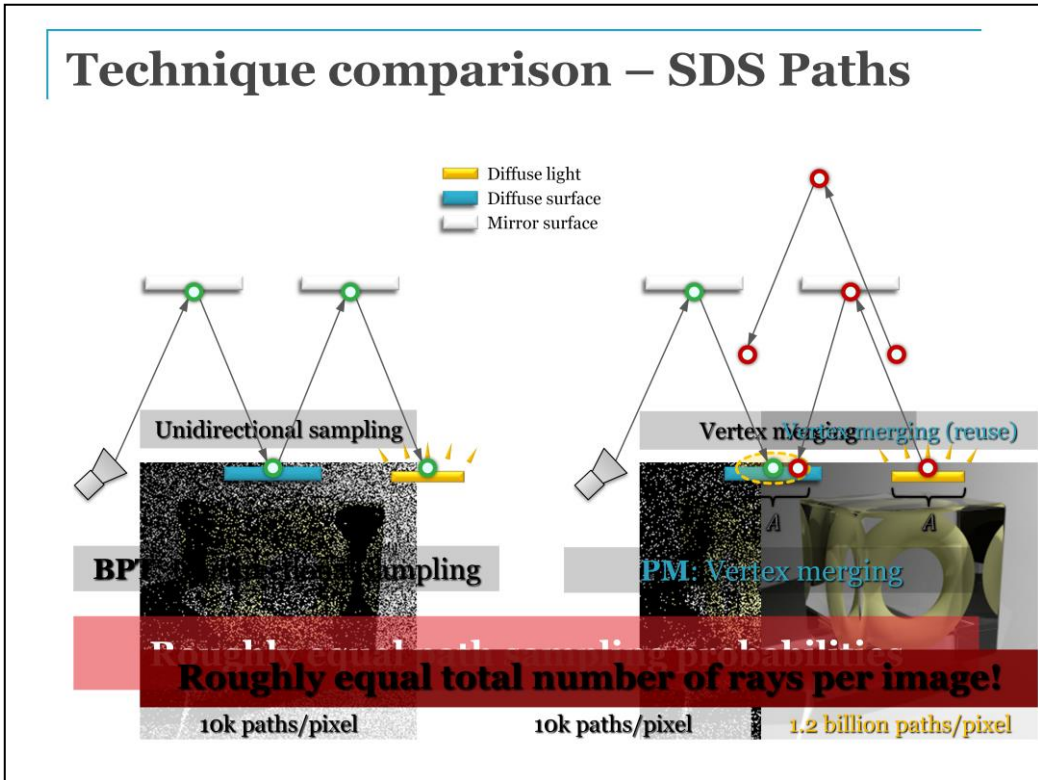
Technique comparison – SDS Paths

Diffuse light
Diffuse surface
Mirror surface

Unidirectional sampling

Vertex merging (reuse)

Vertex merging

A

A

BPT: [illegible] sampling

PM: Vertex merging

Roughly equal path sampling probabilities

Roughly equal total number of rays per image!

10k paths/pixel

10k paths/pixel

1.2 billion paths/pixel